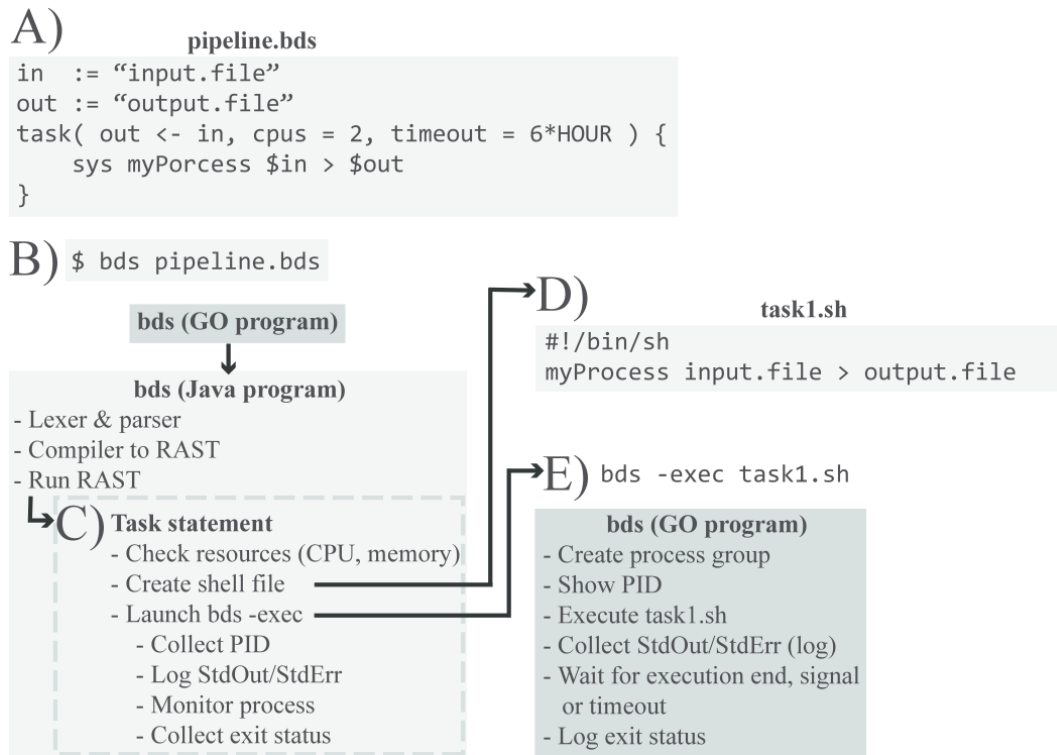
A)

pipeline.bds

```
in  := “input.file”
out := “output.file”
task( out <- in, cpus = 2, timeout = 6*HOUR ) {
    sys myPorcess $in > $out
}
```

B) $ bds pipeline.bds

bds (GO program)

bds (Java program)
- Lexer & parser
- Compiler to RAST
- Run RAST

C) Task statement
- Check resources (CPU, memory)
- Create shell file
- Launch bds -exec
  - Collect PID
  - Log StdOut/StdErr
  - Monitor process
  - Collect exit status

D)

task1.sh

```
#!/bin/sh
myProcess input.file > output.file
```

E) bds -exec task1.sh

bds (GO program)
- Create process group
- Show PID
- Execute task1.sh
- Collect StdOut/StdErr (log)
- Wait for execution end, signal or timeout
- Log exit status